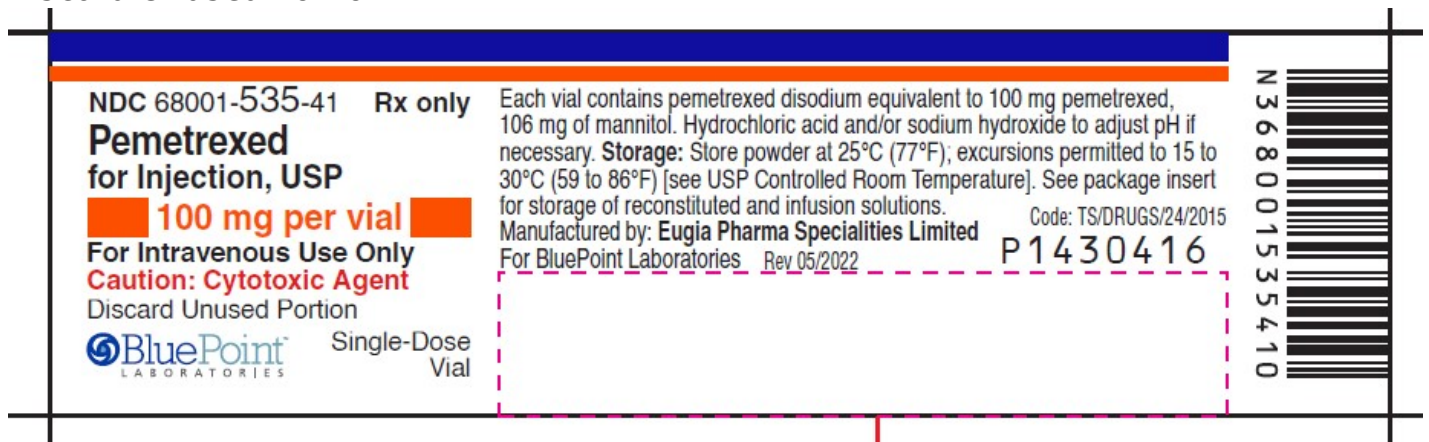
NDC 68001-535-41 Rx only
Pemetrexed
for Injection, USP
100 mg per vial
For Intravenous Use Only
Caution: Cytotoxic Agent
Discard Unused Portion
BluePoint LABORATORIES
Single-Dose Vial

Each vial contains pemetrexed disodium equivalent to 100 mg pemetrexed, 106 mg of mannitol. Hydrochloric acid and/or sodium hydroxide to adjust pH if necessary. Storage: Store powder at 25°C (77°F); excursions permitted to 15 to 30°C (59 to 86°F) [see USP Controlled Room Temperature]. See package insert for storage of reconstituted and infusion solutions.
Code: TS/DRUGS/24/2015
Manufactured by: Eugia Pharma Specialities Limited
For BluePoint Laboratories Rev 05/2022
P1430416

N 3 68001 535410